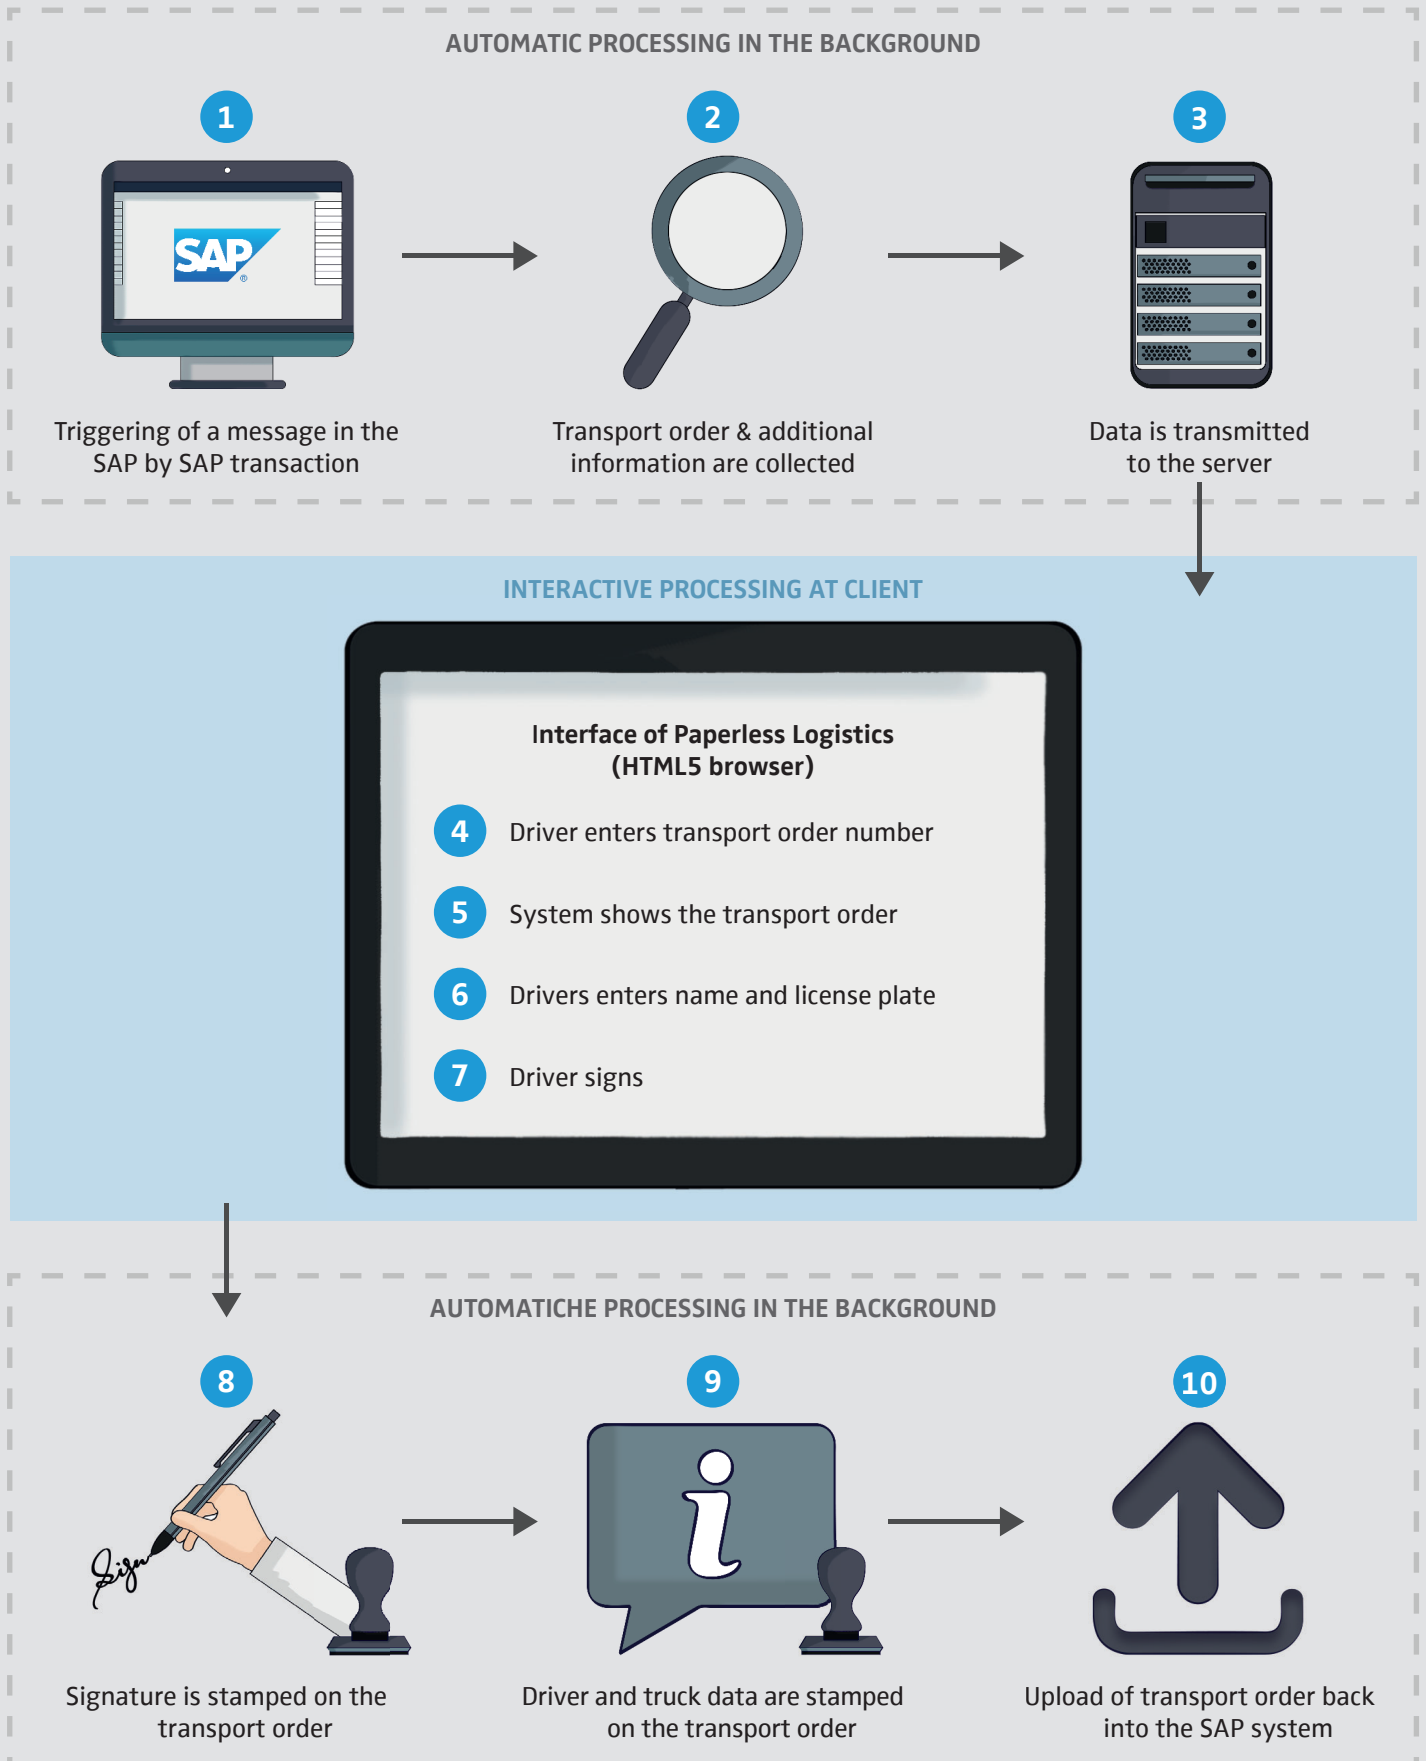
AUTOMATIC PROCESSING IN THE BACKGROUND

1

SAP

Triggering of a message in the SAP by SAP transaction

2

Transport order & additional information are collected

3

Data is transmitted to the server

INTERACTIVE PROCESSING AT CLIENT

Interface of Paperless Logistics (HTML5 browser)

4 Driver enters transport order number

5 System shows the transport order

6 Drivers enters name and license plate

7 Driver signs

AUTOMATICHE PROCESSING IN THE BACKGROUND

8

Sign

Signature is stamped on the transport order

9

Driver and truck data are stamped on the transport order

10

Upload of transport order back into the SAP system